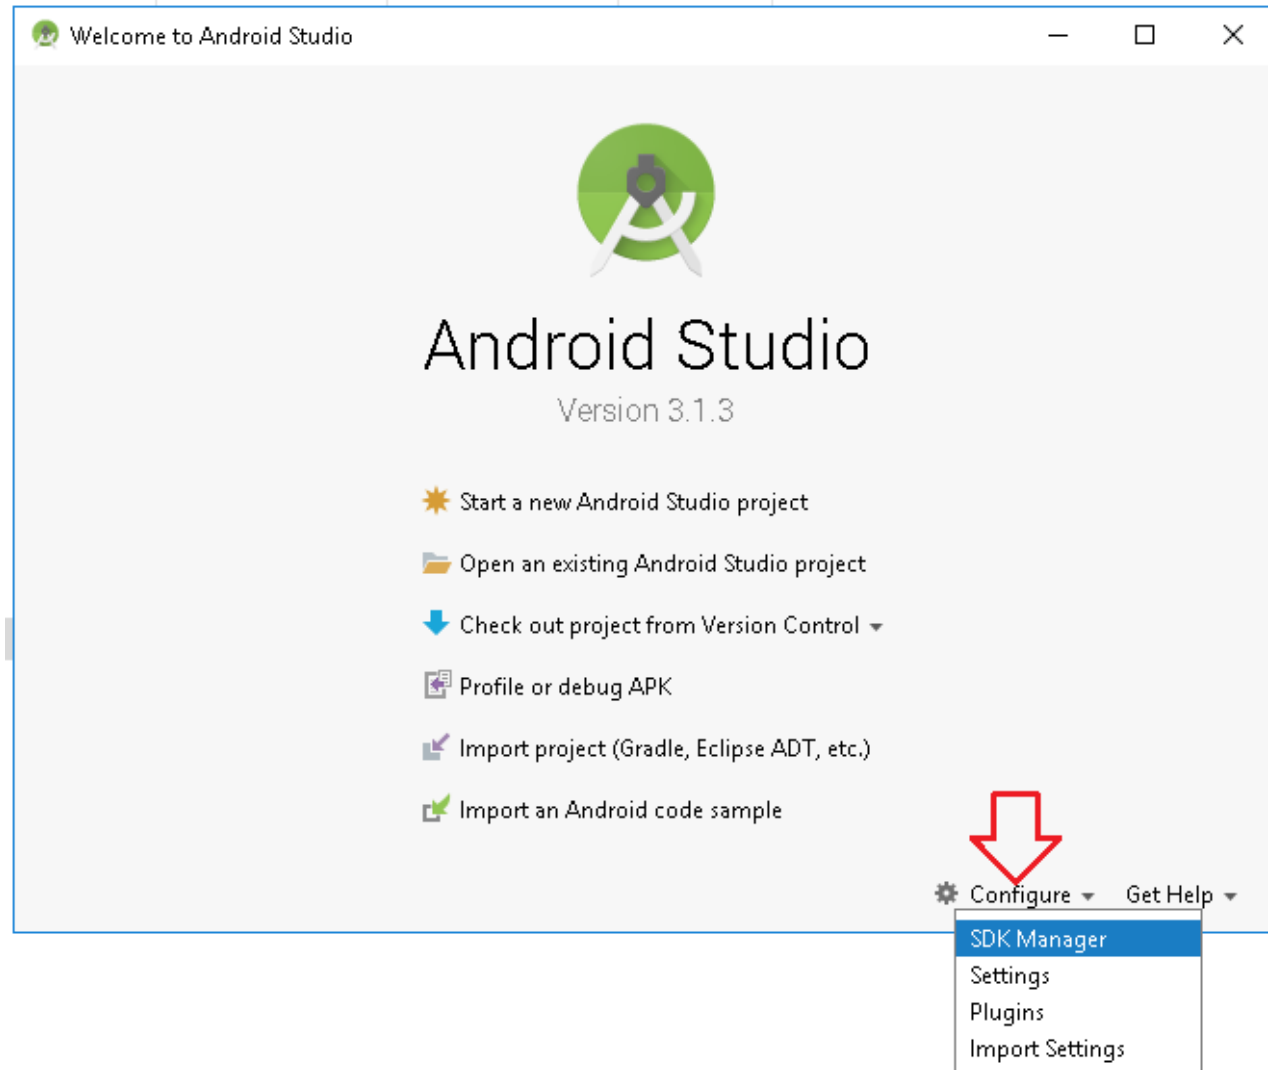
Welcome to Android Studio

Android Studio

Version 3.1.3

Start a new Android Studio project

Open an existing Android Studio project

Check out project from Version Control

Profile or debug APK

Import project (Gradle, Eclipse ADT, etc.)

Import an Android code sample

Configure

Get Help

SDK Manager
Settings
Plugins
Import Settings